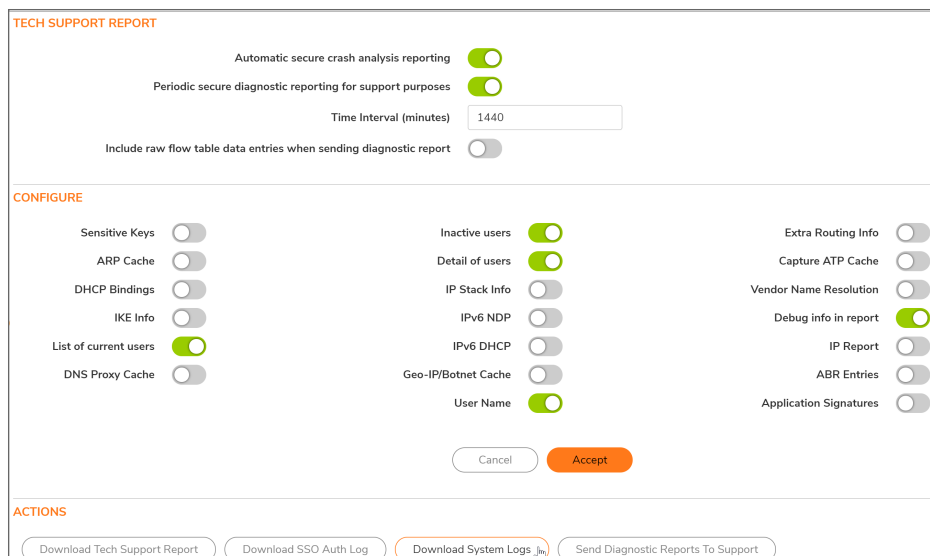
TECH SUPPORT REPORT

Automatic secure crash analysis reporting

Periodic secure diagnostic reporting for support purposes

Time Interval (minutes) 1440

Include raw flow table data entries when sending diagnostic report

CONFIGURE

Sensitive Keys

ARP Cache

DHCP Bindings

IKE Info

List of current users

DNS Proxy Cache

Inactive users

Detail of users

IP Stack Info

IPv6 NDP

IPv6 DHCP

Geo-IP/Botnet Cache

User Name

Extra Routing Info

Capture ATP Cache

Vendor Name Resolution

Debug info in report

IP Report

ABR Entries

Application Signatures

Cancel Accept

ACTIONS

Download Tech Support Report Download SSO Auth Log Download System Logs Send Diagnostic Reports To Support